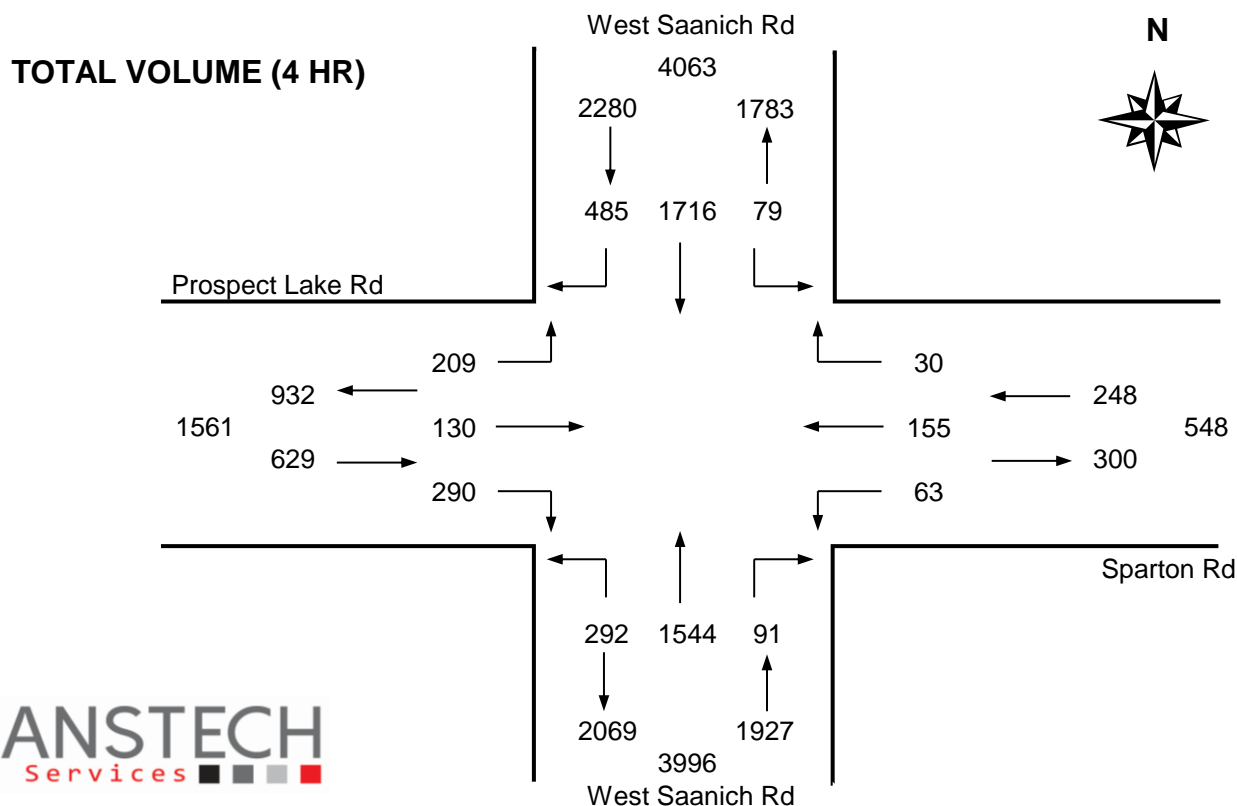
West Saanich Rd

N

TOTAL VOLUME (4 HR)

4063

2280

1783

485 1716 79

Prospect Lake Rd

209

30

932

248

1561

130

155

548

629

300

290

63

Sparton Rd

292 1544 91

ANSTECH
Services

2069

1927

3996

West Saanich Rd